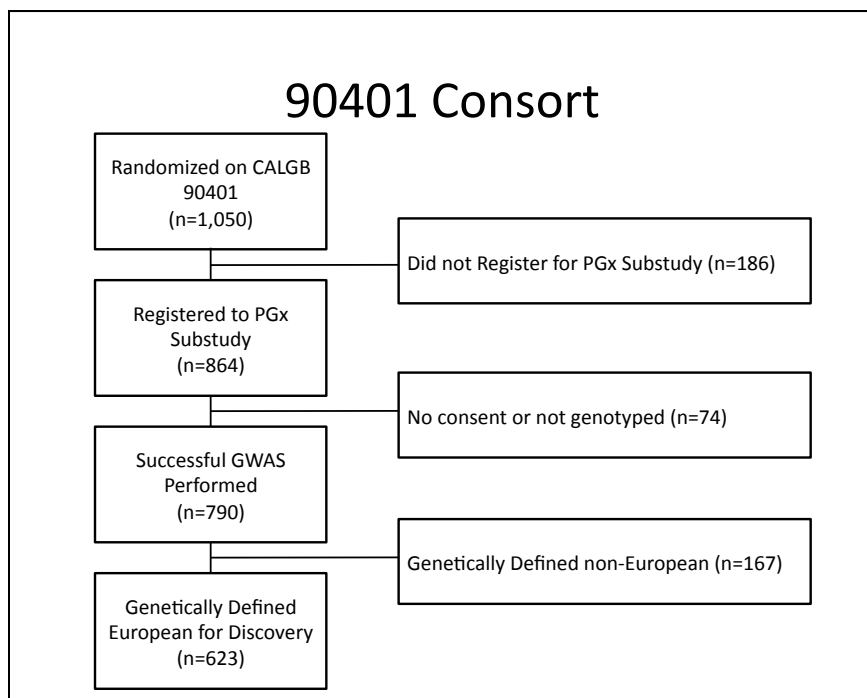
90401 Consort

Randomized on CALGB 90401 (n=1,050)

Did not Register for PGx Substudy (n=186)

Registered to PGx Substudy (n=864)

No consent or not genotyped (n=74)

Successful GWAS Performed (n=790)

Genetically Defined non-European (n=167)

Genetically Defined European for Discovery (n=623)